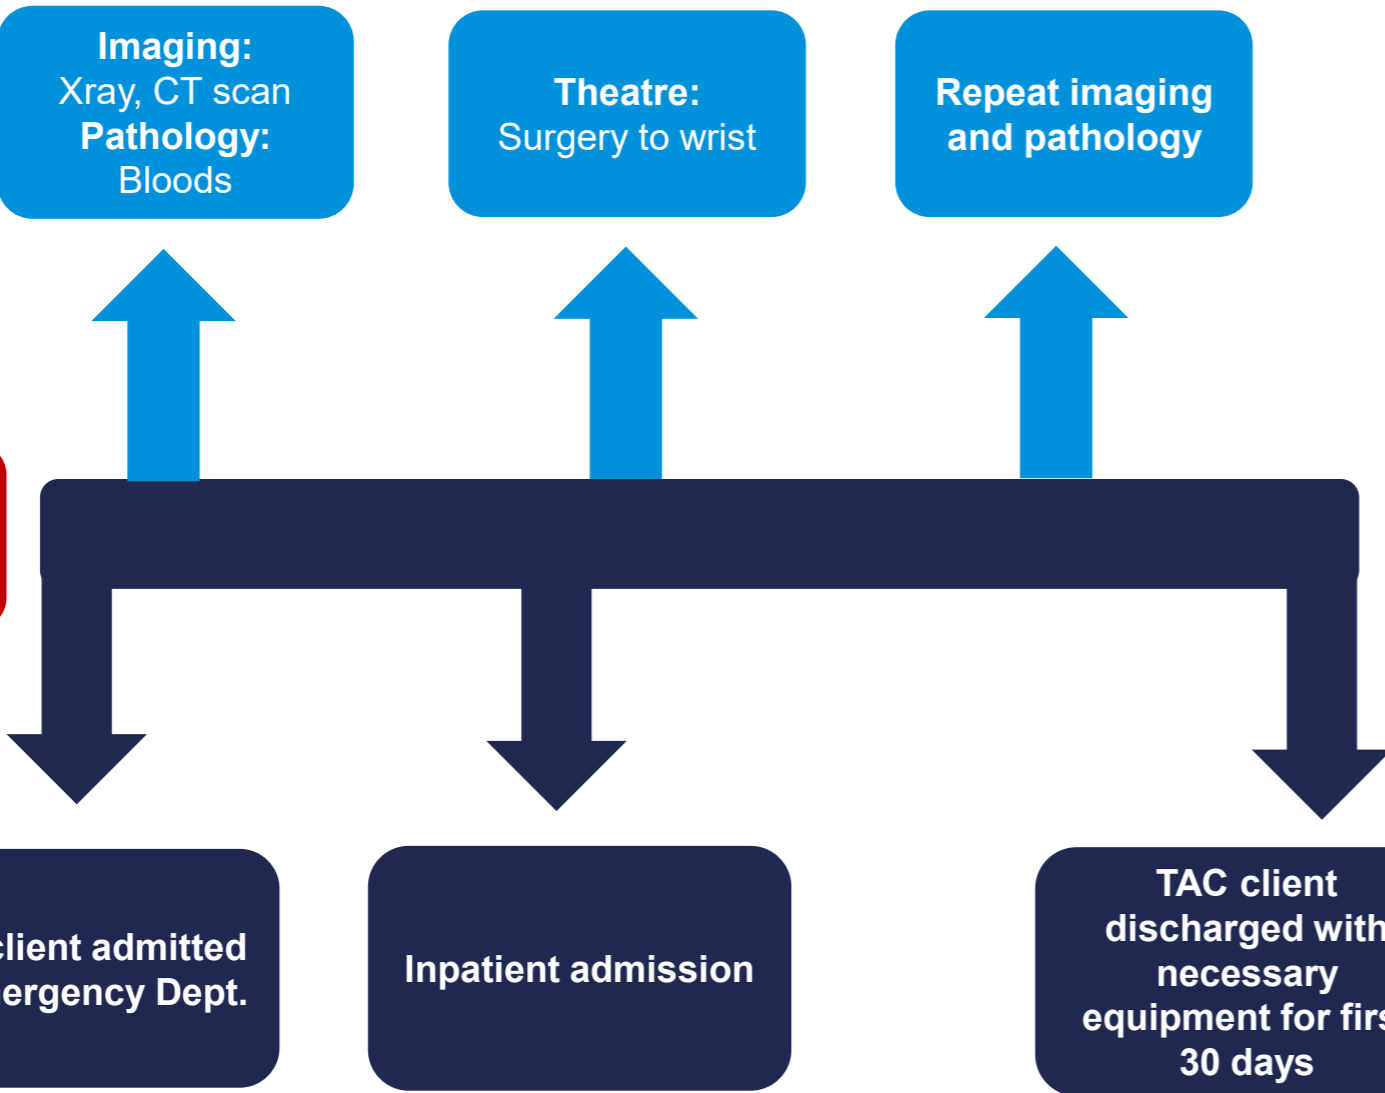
Imaging:
Xray, CT scan
Pathology:
Bloods

Theatre:
Surgery to wrist

Repeat imaging and pathology

client admitted ergency Dept.

Inpatient admission

TAC client discharged with necessary equipment for firs 30 days